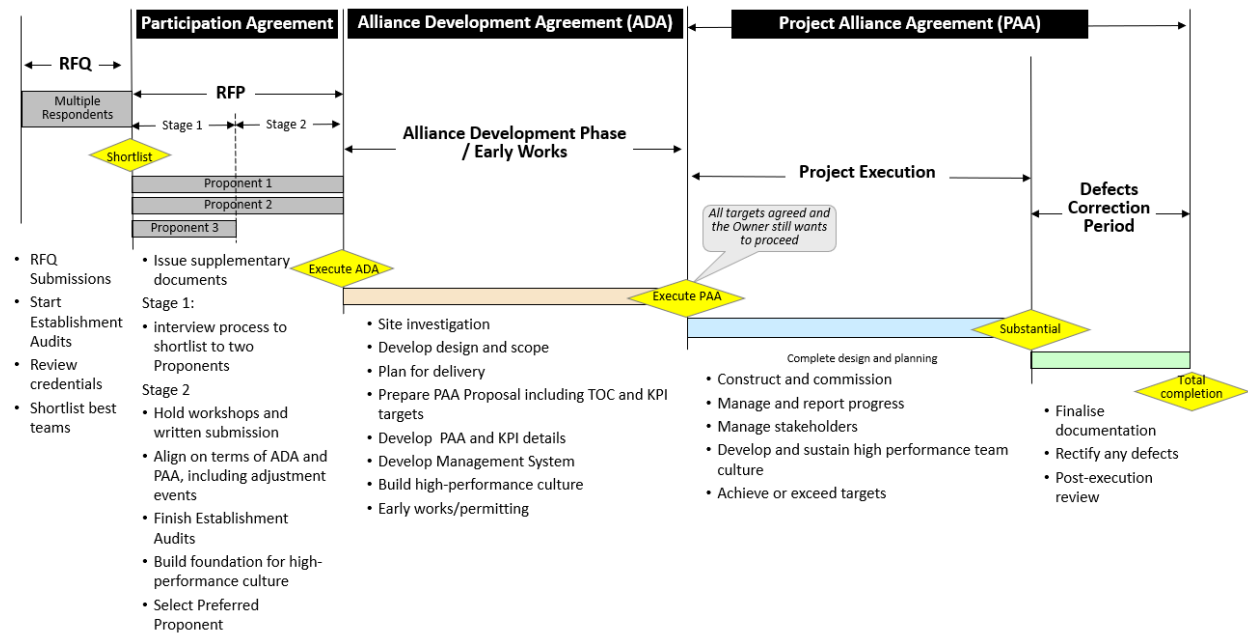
Participation Agreement

Alliance Development Agreement (ADA)

Project Alliance Agreement (PAA)

RFQ

Multiple Respondents

Shortlist

RFP

Stage 1

Stage 2

Proponent 1

Proponent 2

Proponent 3

Alliance Development Phase / Early Works

Project Execution

Defects Correction Period

All targets agreed and the Owner still wants to proceed

Execute ADA

Execute PAA

Substantial

Total completion

- RFQ Submissions
- Start Establishment Audits
- Review credentials
- Shortlist best teams

- Issue supplementary documents

Stage 1:
- interview process to shortlist to two Proponents

Stage 2
- Hold workshops and written submission
- Align on terms of ADA and PAA, including adjustment events
- Finish Establishment Audits
- Build foundation for high-performance culture
- Select Preferred Proponent

- Site investigation
- Develop design and scope
- Plan for delivery
- Prepare PAA Proposal including TOC and KPI targets
- Develop PAA and KPI details
- Develop Management System
- Build high-performance culture
- Early works/permitting

Complete design and planning
- Construct and commission
- Manage and report progress
- Manage stakeholders
- Develop and sustain high performance team culture
- Achieve or exceed targets

- Finalise documentation
- Rectify any defects
- Post-execution review